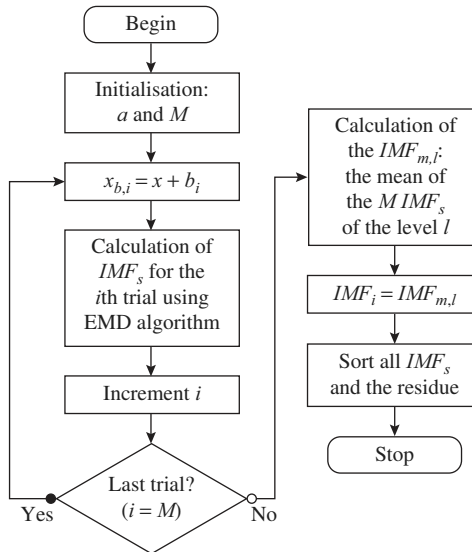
Begin

Initialisation: $a$ and $M$

$x_{b,i} = x + b_i$

Calculation of $IMF_s$ for the $i$th trial using EMD algorithm

Increment $i$

Last trial? $(i = M)$

Yes

No

Calculation of the $IMF_{m,l}$: the mean of the $M$ $IMF_s$ of the level $l$

$IMF_i = IMF_{m,l}$

Sort all $IMF_s$ and the residue

Stop